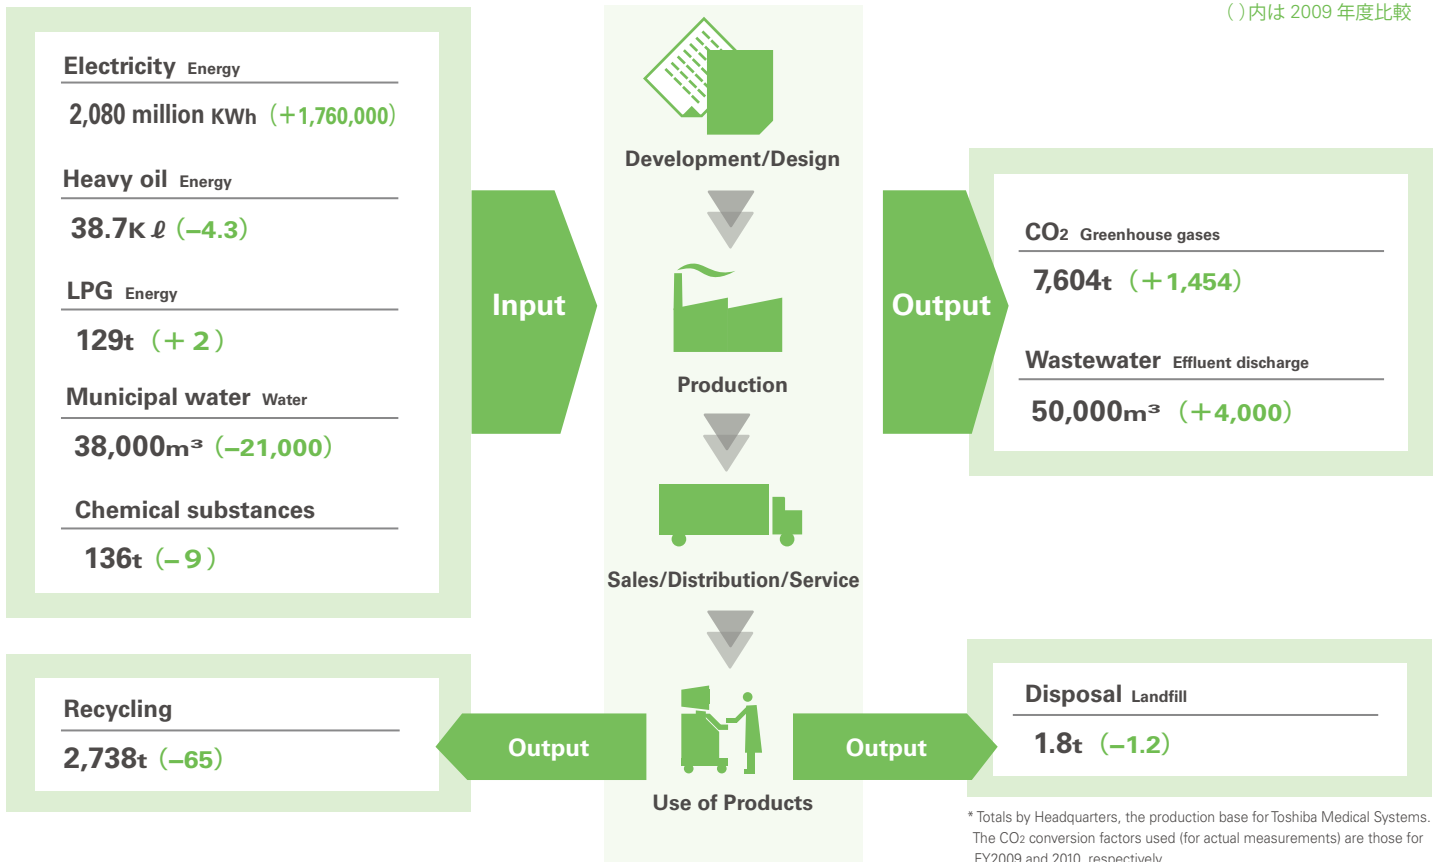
( )内は 2009 年度比較

Electricity Energy

2,080 million KWh (+1,760,000)

Heavy oil Energy

38.7Kℓ (–4.3)

LPG Energy

129t (+ 2)

Municipal water Water

38,000m³ (–21,000)

Chemical substances

136t (– 9)

Input

Development/Design

Production

Sales/Distribution/Service

Use of Products

Output

CO₂ Greenhouse gases

7,604t (+1,454)

Wastewater Effluent discharge

50,000m³ (+4,000)

Recycling

2,738t (–65)

Output

Output

Disposal Landfill

1.8t (–1.2)

* Totals by Headquarters, the production base for Toshiba Medical Systems. The CO₂ conversion factors used (for actual measurements) are those for FY2009 and 2010, respectively.